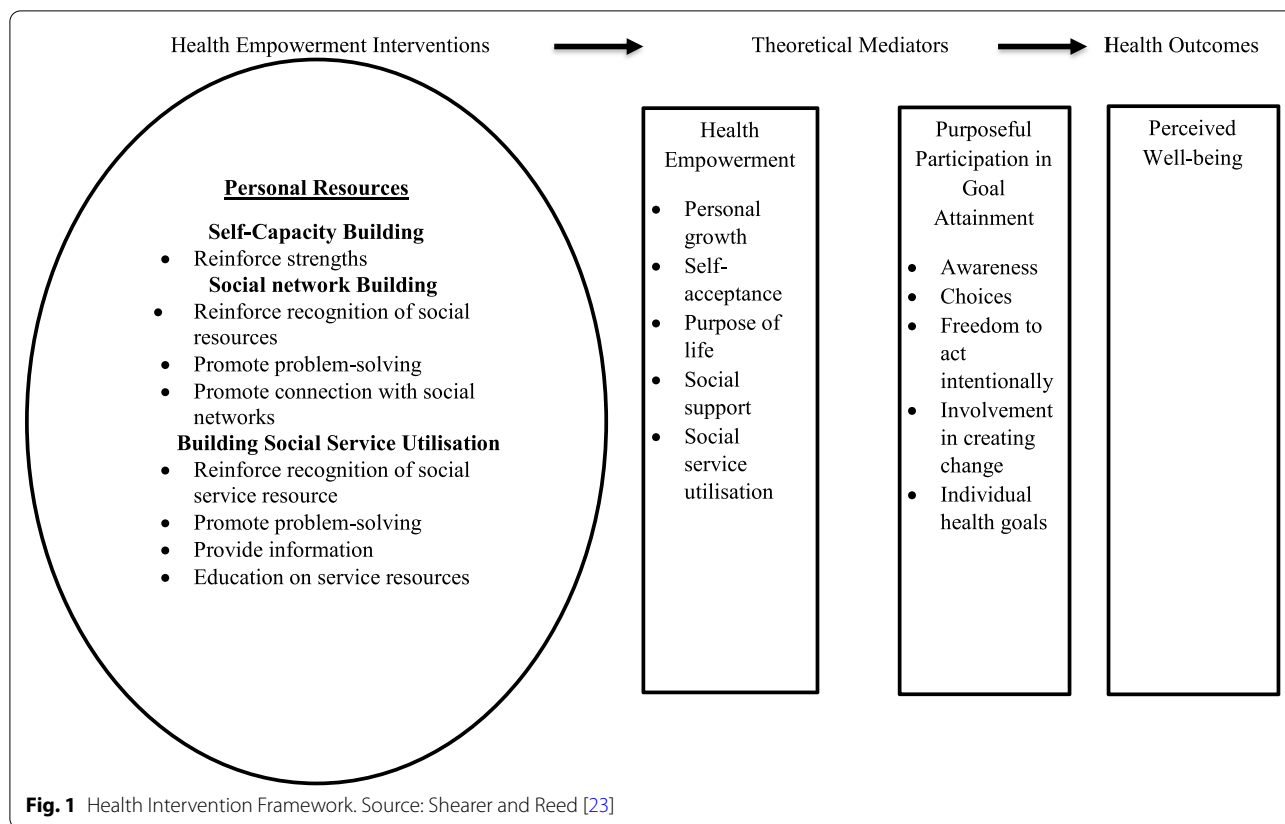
Health Empowerment Interventions

Theoretical Mediators

Health Outcomes

**Personal Resources**

**Self-Capacity Building**

- Reinforce strengths

**Social network Building**

- Reinforce recognition of social resources
- Promote problem-solving
- Promote connection with social networks

**Building Social Service Utilisation**

- Reinforce recognition of social service resource
- Promote problem-solving
- Provide information
- Education on service resources

Health Empowerment

- Personal growth
- Self-acceptance
- Purpose of life
- Social support
- Social service utilisation

Purposeful Participation in Goal Attainment

- Awareness
- Choices
- Freedom to act intentionally
- Involvement in creating change
- Individual health goals

Perceived Well-being

**Fig. 1** Health Intervention Framework. Source: Shearer and Reed [23]